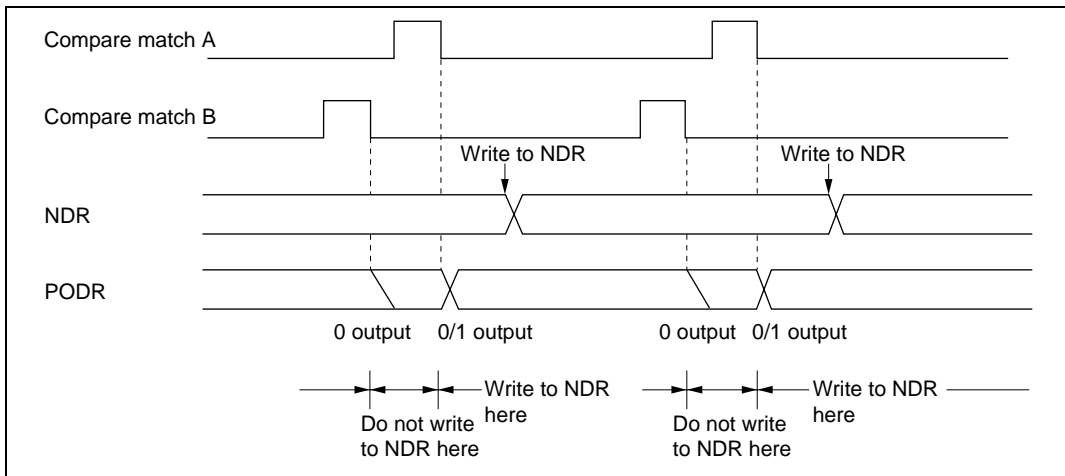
Compare match A

Compare match B

Write to NDR

Write to NDR

NDR

PODR

0 output 0/1 output

0 output 0/1 output

Do not write to NDR here

Write to NDR here

Do not write to NDR here

Write to NDR here